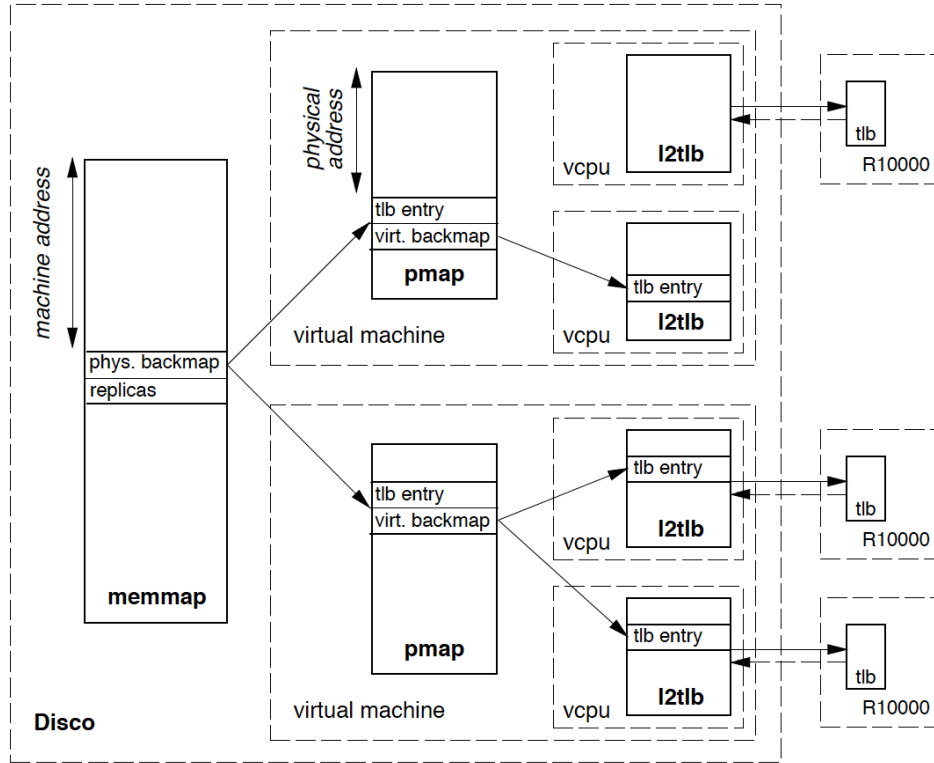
machine address

phys. backmap
replicas

memmap

Disco

physical address

tlb entry
virt. backmap
pmap

virtual machine

vcpu
l2tlb

tlb
R10000

tlb entry
vcpu
l2tlb

tlb entry
virt. backmap

pmap

virtual machine

tlb entry
vcpu
l2tlb

tlb
R10000

tlb entry
vcpu
l2tlb

tlb
R10000